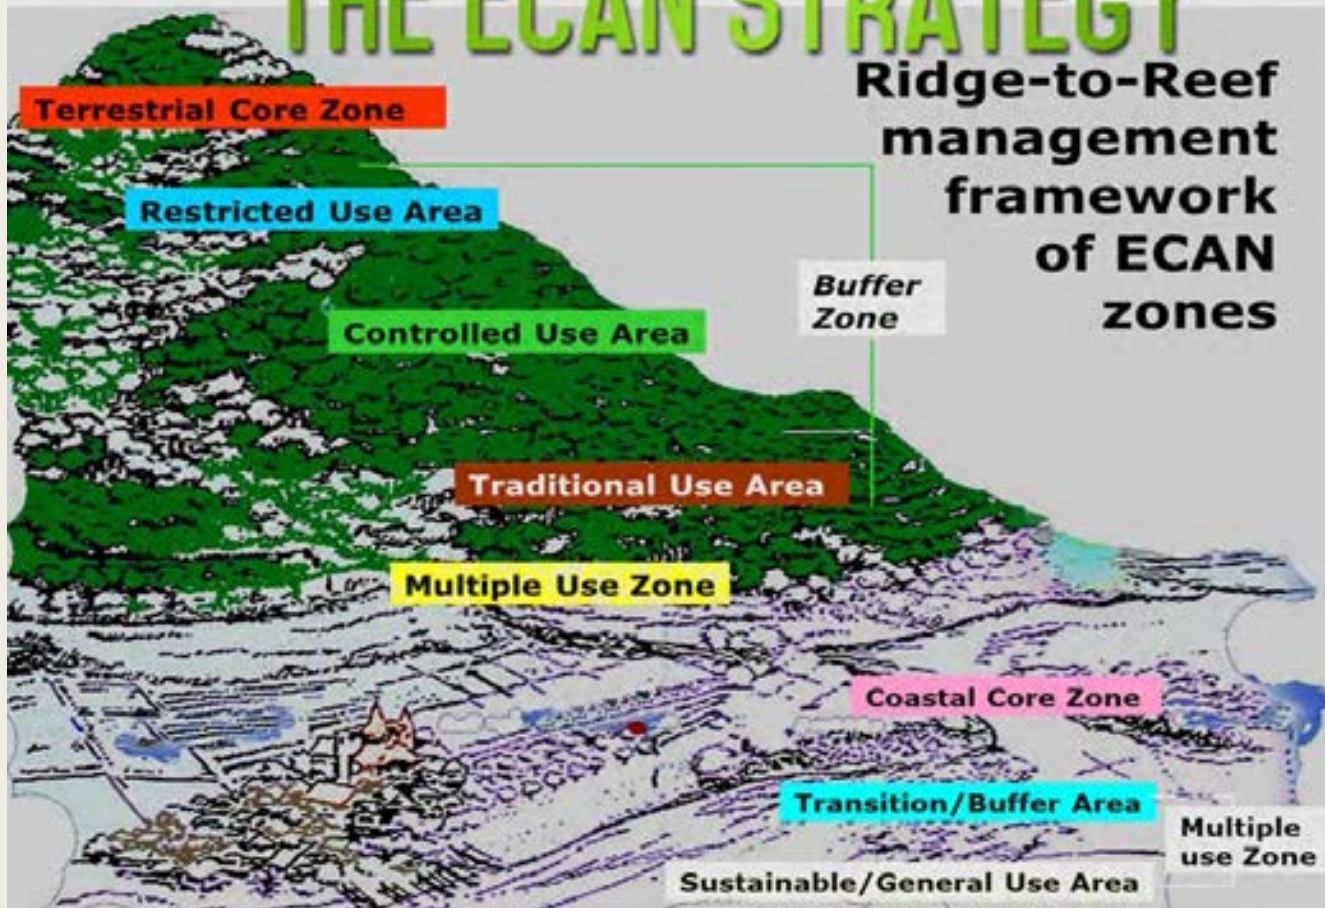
THE ECAN STRATEGY

Ridge-to-Reef management framework of ECAN zones

Terrestrial Core Zone

Restricted Use Area

Buffer Zone

Controlled Use Area

Traditional Use Area

Multiple Use Zone

Coastal Core Zone

Transition/Buffer Area

Multiple use Zone

Sustainable/General Use Area